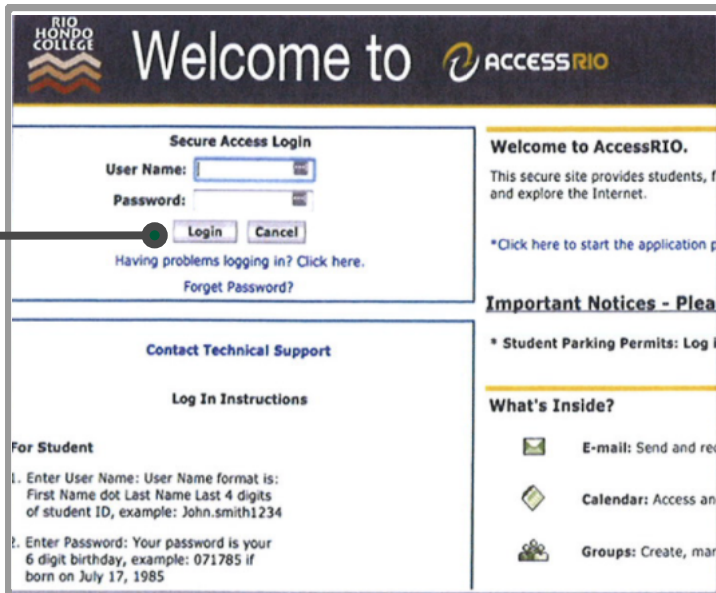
RIO HONDO COLLEGE

Welcome to ACCESSRIO

Secure Access Login

User Name:

Password:

Login Cancel

Having problems logging in? Click here.

Forget Password?

Contact Technical Support

Log In Instructions

For Student

1. Enter User Name: User Name format is: First Name dot Last Name Last 4 digits of student ID, example: John.smith1234

2. Enter Password: Your password is your 6 digit birthday, example: 071785 if born on July 17, 1985

Welcome to AccessRIO.

This secure site provides students, f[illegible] and explore the Internet.

*Click here to start the application p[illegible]

Important Notices - Plea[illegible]

* Student Parking Permits: Log i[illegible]

What's Inside?

E-mail: Send and re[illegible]

Calendar: Access an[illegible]

Groups: Create, mar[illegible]